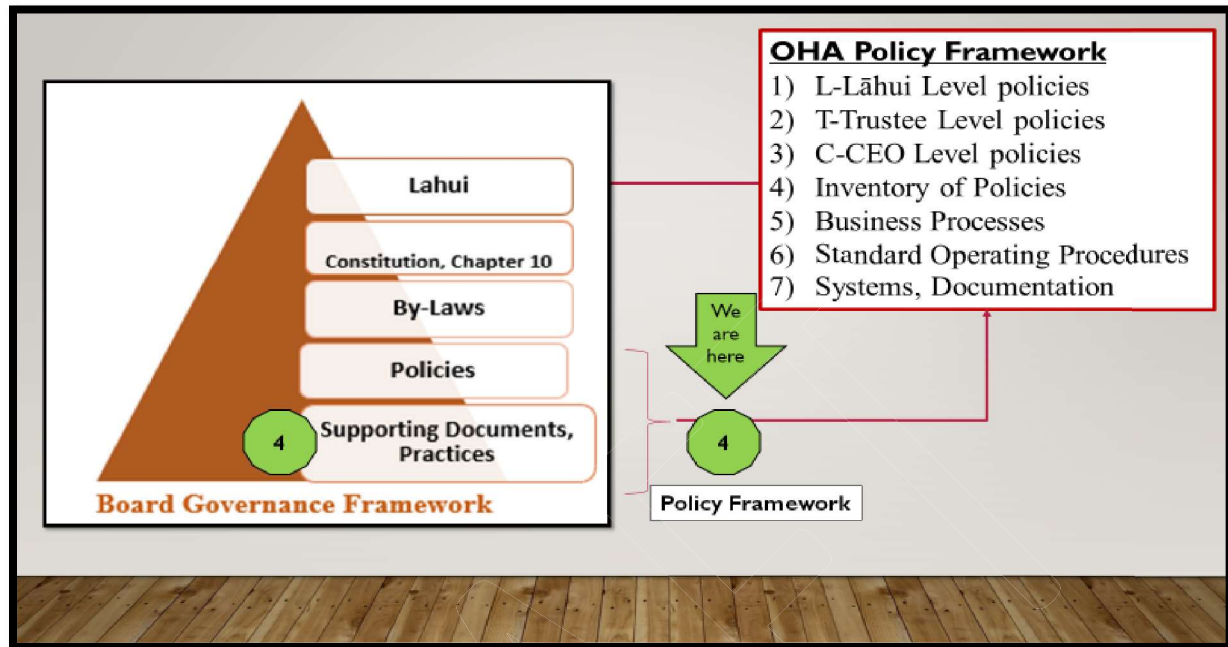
Lahui

Constitution, Chapter 10

By-Laws

Policies

4

Supporting Documents, Practices

Board Governance Framework

We are here

4

Policy Framework

OHA Policy Framework
1) L-Lāhui Level policies
2) T-Trustee Level policies
3) C-CEO Level policies
4) Inventory of Policies
5) Business Processes
6) Standard Operating Procedures
7) Systems, Documentation